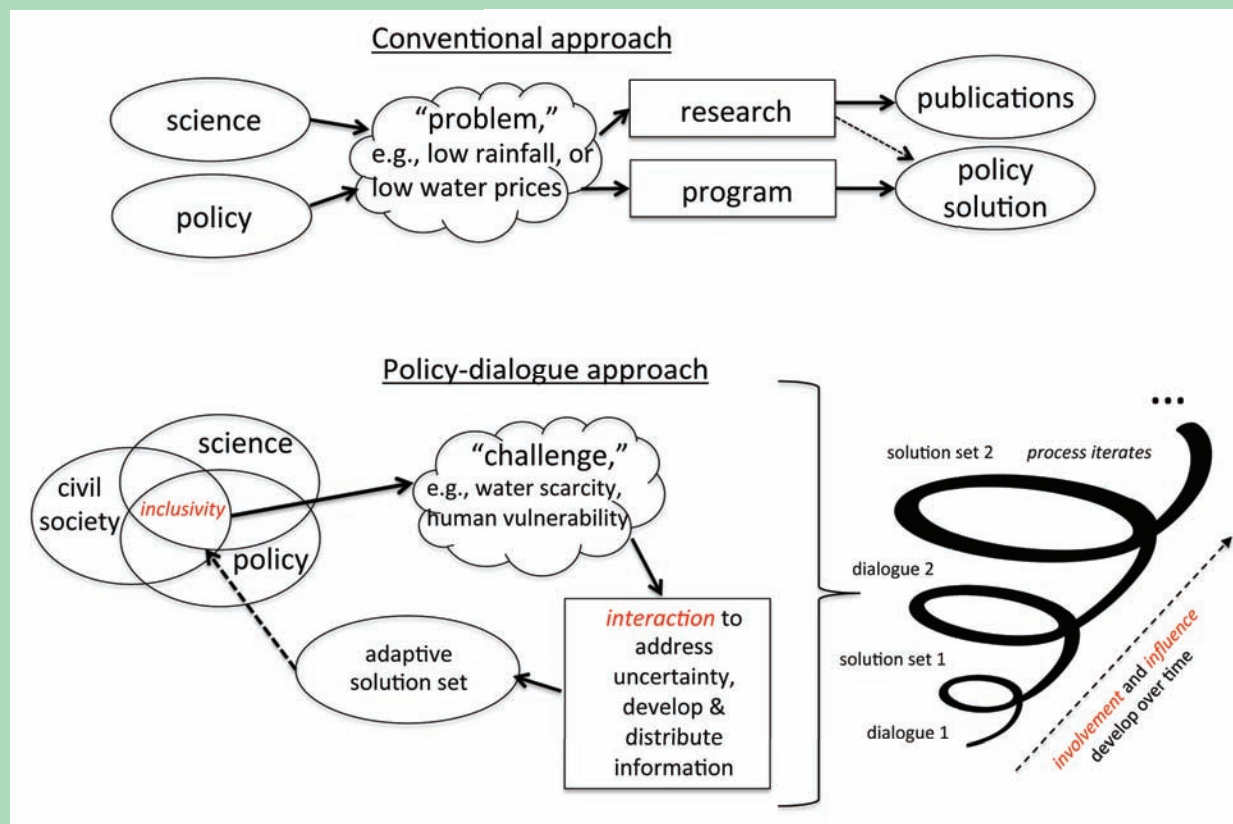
Conventional approach

science

policy

"problem," e.g., low rainfall, or low water prices

research

program

publications

policy solution

Policy-dialogue approach

civil society

science

inclusivity

policy

"challenge," e.g., water scarcity, human vulnerability

*interaction* to address uncertainty, develop & distribute information

adaptive solution set

...

solution set 2

process iterates

dialogue 2

solution set 1

dialogue 1

involvement and influence develop over time